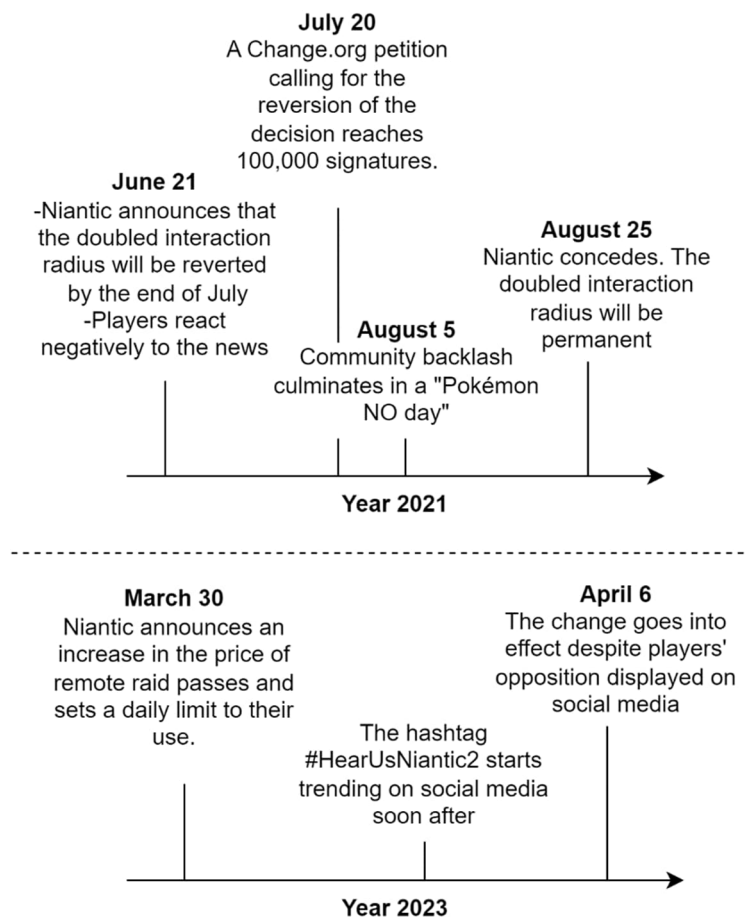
July 20
A Change.org petition calling for the reversion of the decision reaches 100,000 signatures.

June 21
-Niantic announces that the doubled interaction radius will be reverted by the end of July
-Players react negatively to the news

August 25
Niantic concedes. The doubled interaction radius will be permanent

August 5
Community backlash culminates in a "Pokémon NO day"

Year 2021

March 30
Niantic announces an increase in the price of remote raid passes and sets a daily limit to their use.

April 6
The change goes into effect despite players' opposition displayed on social media

The hashtag #HearUsNiantic2 starts trending on social media soon after

Year 2023